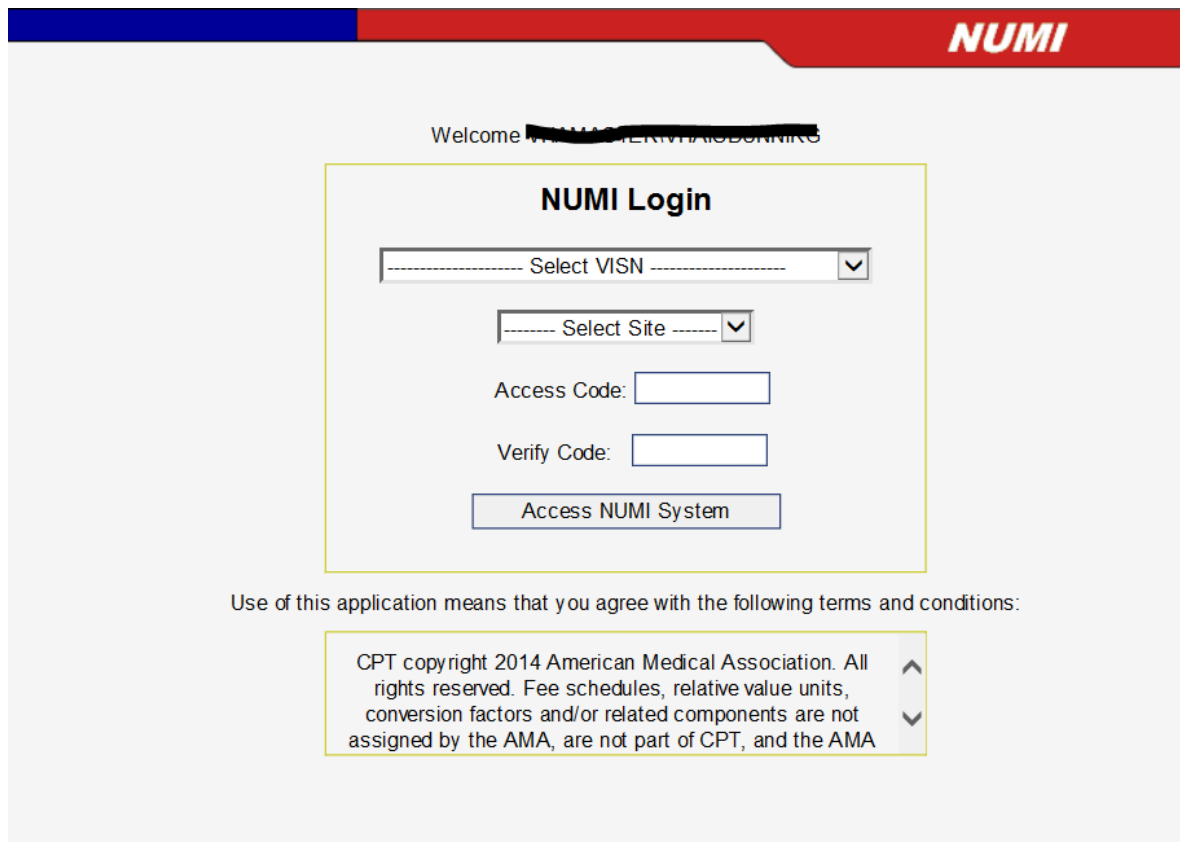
NUMI

Welcome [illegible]

NUMI Login

--------------------- Select VISN ---------------------

-------- Select Site -------

Access Code:

Verify Code:

Access NUMI System

Use of this application means that you agree with the following terms and conditions:

CPT copyright 2014 American Medical Association. All rights reserved. Fee schedules, relative value units, conversion factors and/or related components are not assigned by the AMA, are not part of CPT, and the AMA